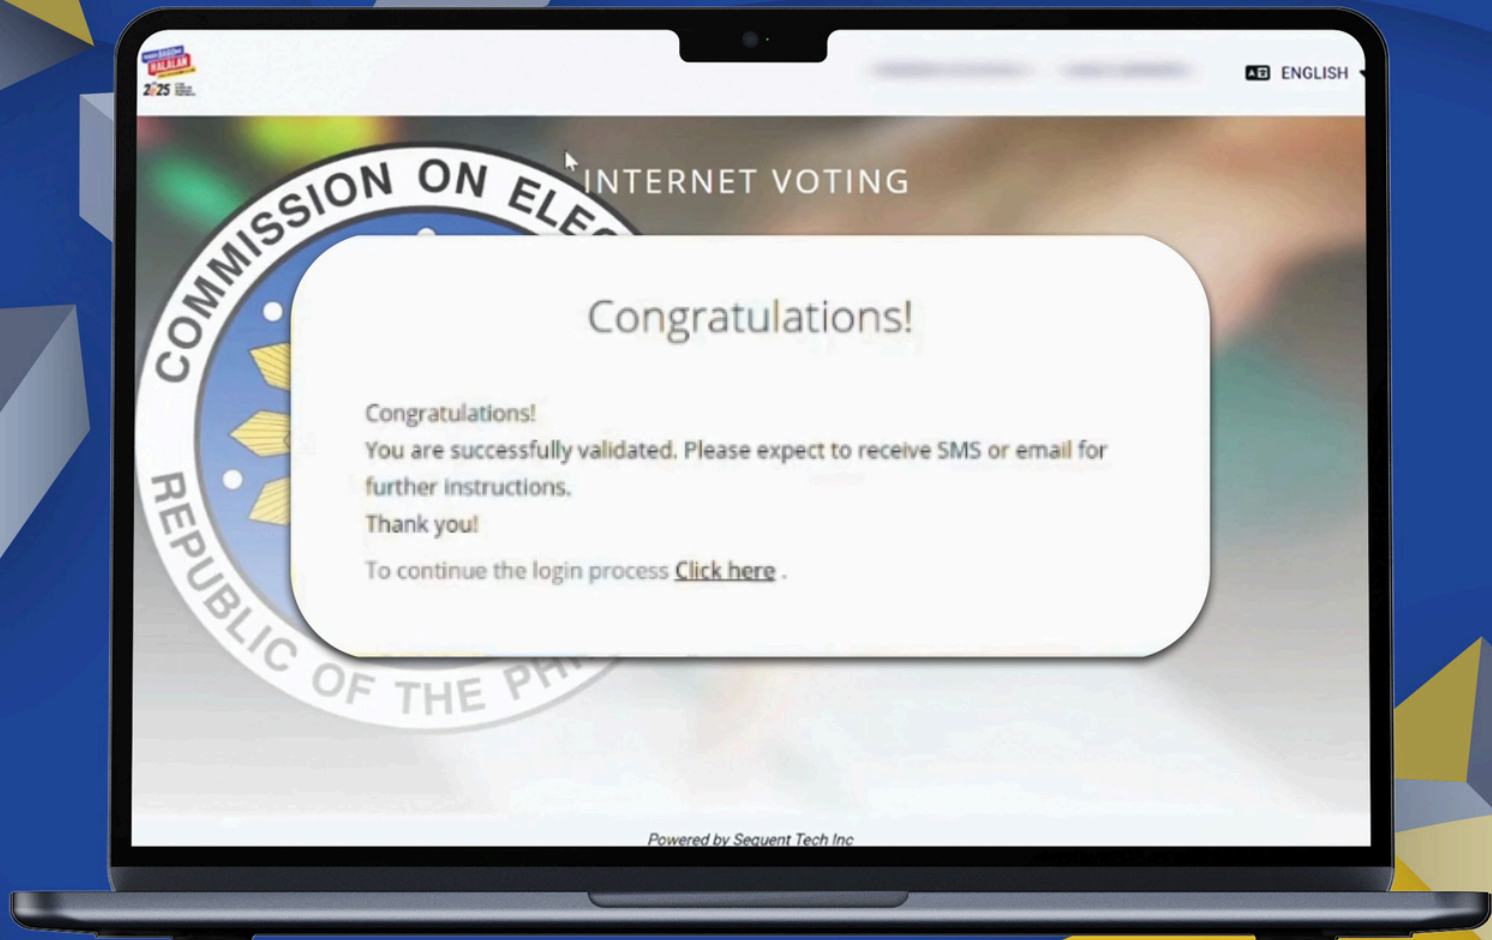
HALALAN
2025

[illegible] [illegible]

ENGLISH

COMMISSION ON ELE

REPUBLIC OF THE PH

INTERNET VOTING

Congratulations!

Congratulations!
You are successfully validated. Please expect to receive SMS or email for further instructions.
Thank you!

To continue the login process Click here .

Powered by Sequent Tech Inc